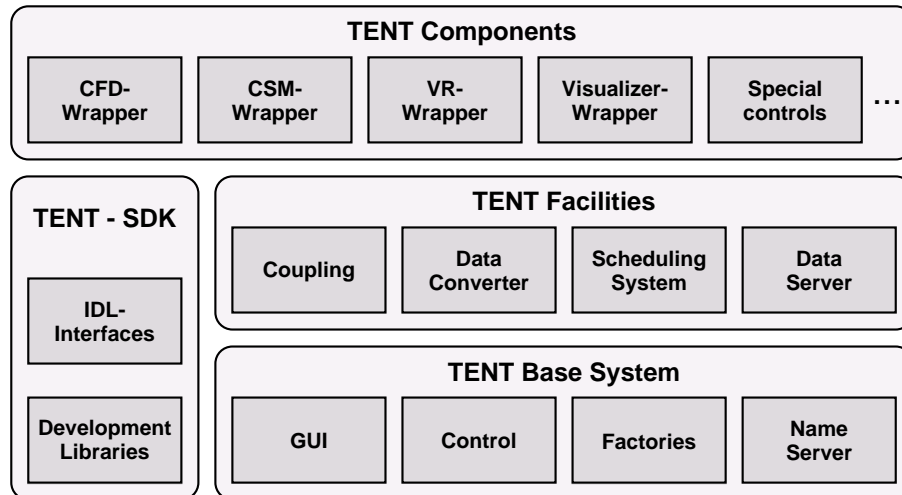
TENT Components

CFD-Wrapper

CSM-Wrapper

VR-Wrapper

Visualizer-Wrapper

Special controls

...

TENT - SDK

IDL-Interfaces

Development Libraries

TENT Facilities

Coupling

Data Converter

Scheduling System

Data Server

TENT Base System

GUI

Control

Factories

Name Server